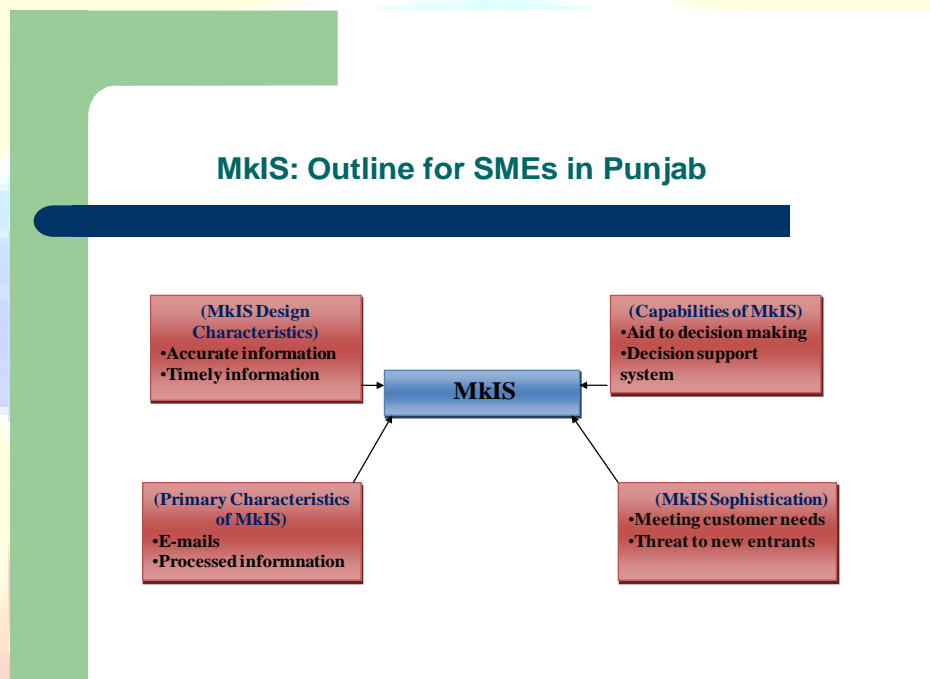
MkIS: Outline for SMEs in Punjab

(MkIS Design Characteristics)
•Accurate information
•Timely information

(Capabilities of MkIS)
•Aid to decision making
•Decision support system

MkIS

(Primary Characteristics of MkIS)
•E-mails
•Processed informnation

(MkIS Sophistication)
•Meeting customer needs
•Threat to new entrants